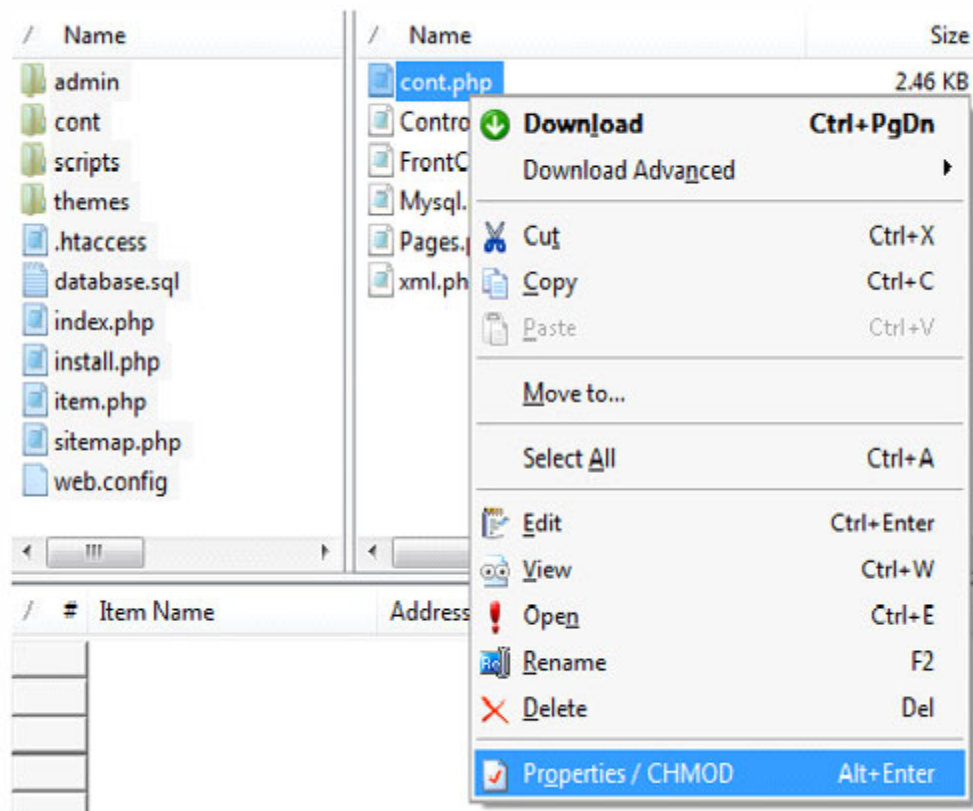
/ Name

admin
cont
scripts
themes
.htaccess
database.sql
index.php
install.php
item.php
sitemap.php
web.config

/ Name | Size

cont.php 2.46 KB
Contro
FrontC
Mysql.
Pages.
xml.ph

Download Ctrl+PgDn
Download Advanced
Cut Ctrl+X
Copy Ctrl+C
Paste Ctrl+V
Move to...
Select All Ctrl+A
Edit Ctrl+Enter
View Ctrl+W
Open Ctrl+E
Rename F2
Delete Del
Properties / CHMOD Alt+Enter

/ # Item Name Address